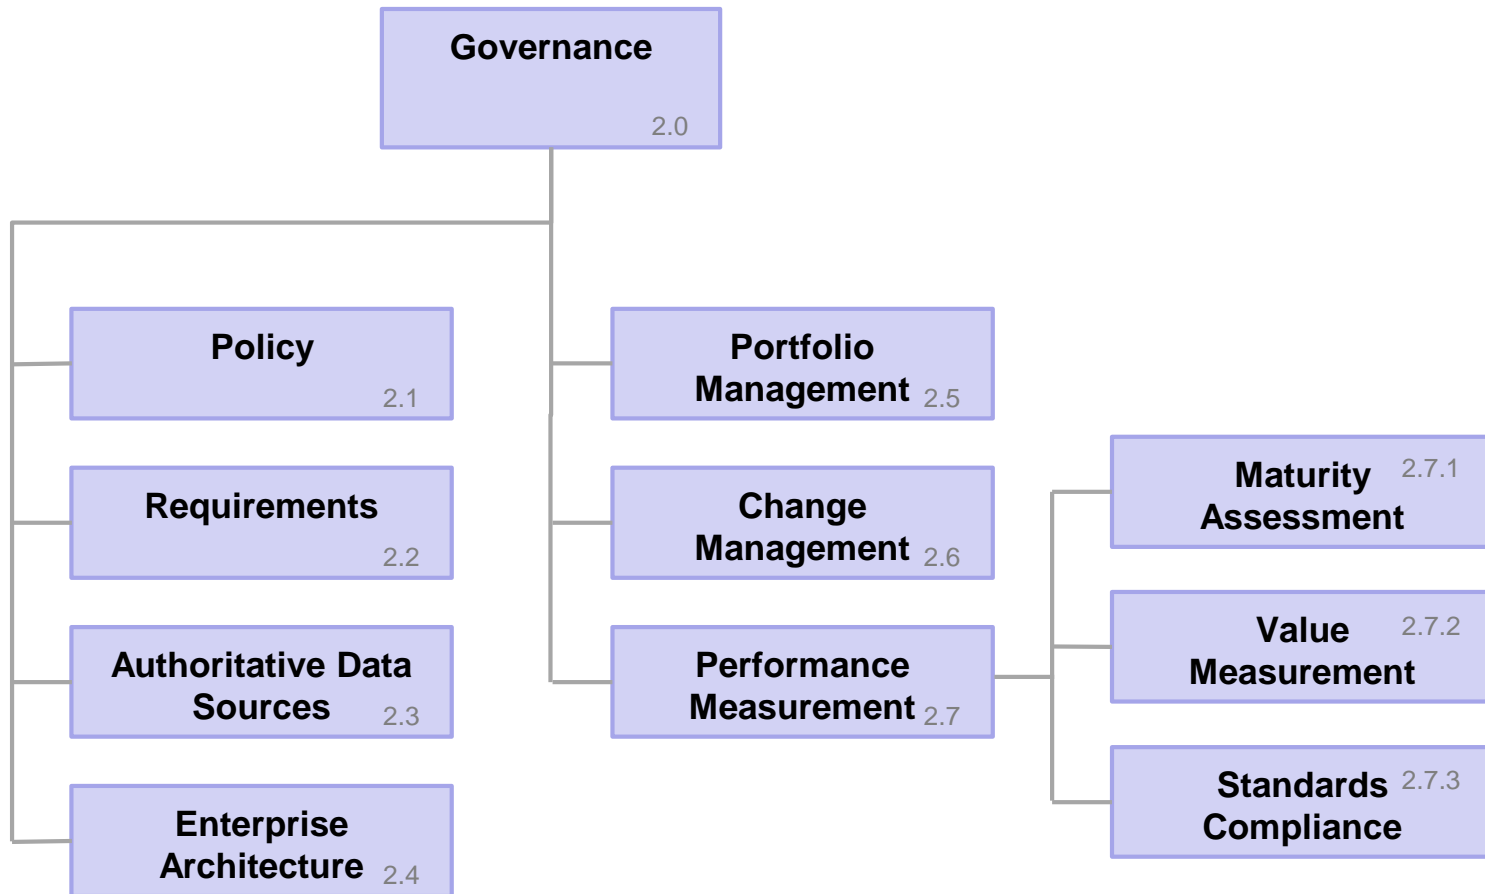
Governance
2.0

Policy
2.1

Requirements
2.2

Authoritative Data Sources
2.3

Enterprise Architecture
2.4

Portfolio Management
2.5

Change Management
2.6

Performance Measurement
2.7

Maturity Assessment
2.7.1

Value Measurement
2.7.2

Standards Compliance
2.7.3